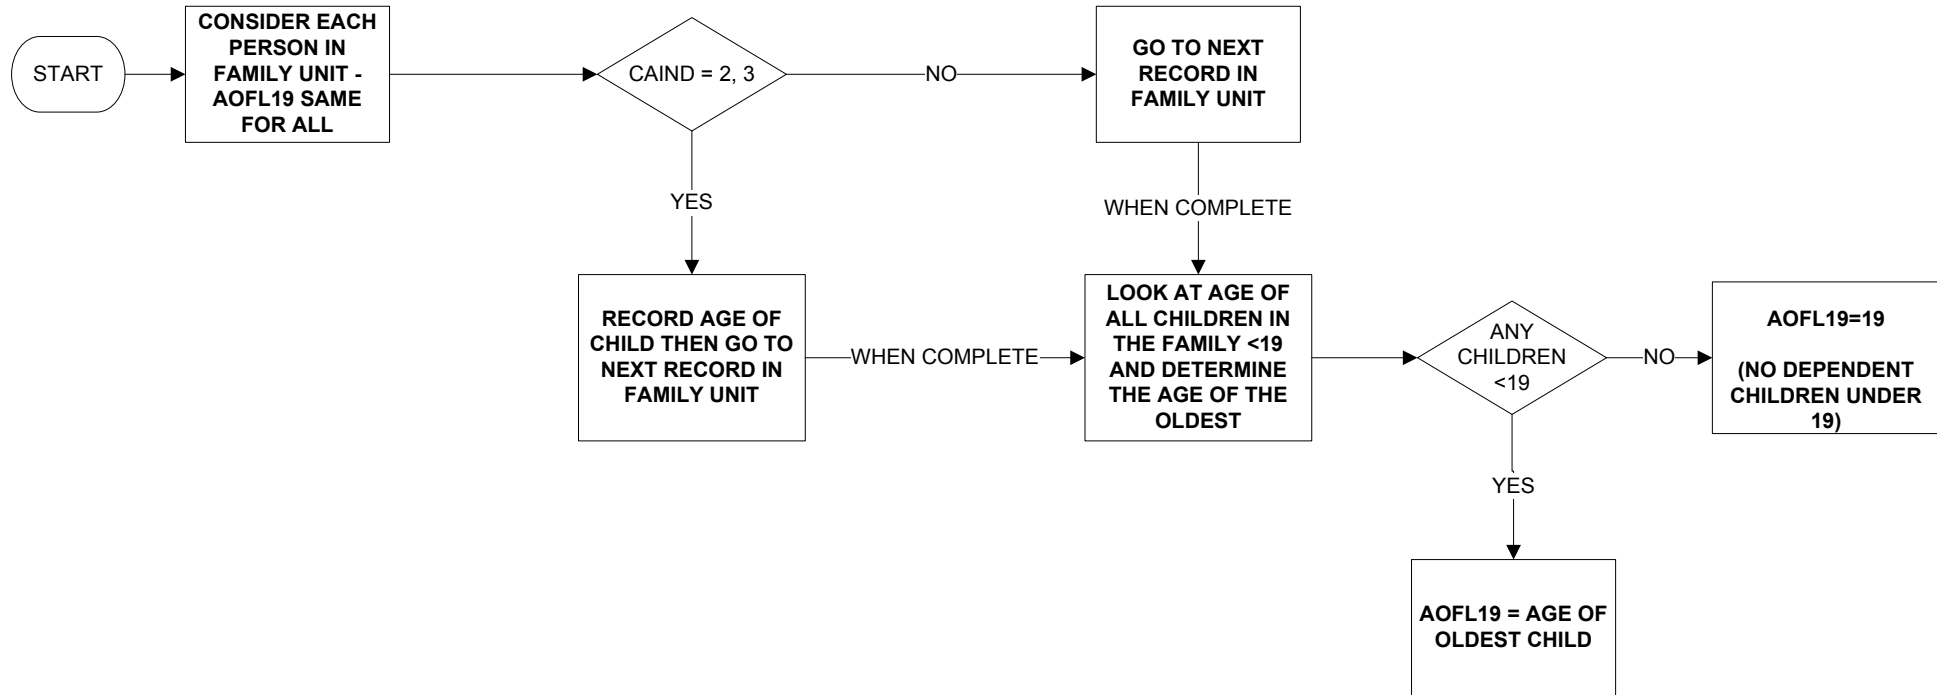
START

CONSIDER EACH PERSON IN FAMILY UNIT - AOFL19 SAME FOR ALL

CAIND = 2, 3

NO

GO TO NEXT RECORD IN FAMILY UNIT

YES

WHEN COMPLETE

RECORD AGE OF CHILD THEN GO TO NEXT RECORD IN FAMILY UNIT

WHEN COMPLETE

LOOK AT AGE OF ALL CHILDREN IN THE FAMILY <19 AND DETERMINE THE AGE OF THE OLDEST

ANY CHILDREN <19

NO

AOFL19=19

(NO DEPENDENT CHILDREN UNDER 19)

YES

AOFL19 = AGE OF OLDEST CHILD